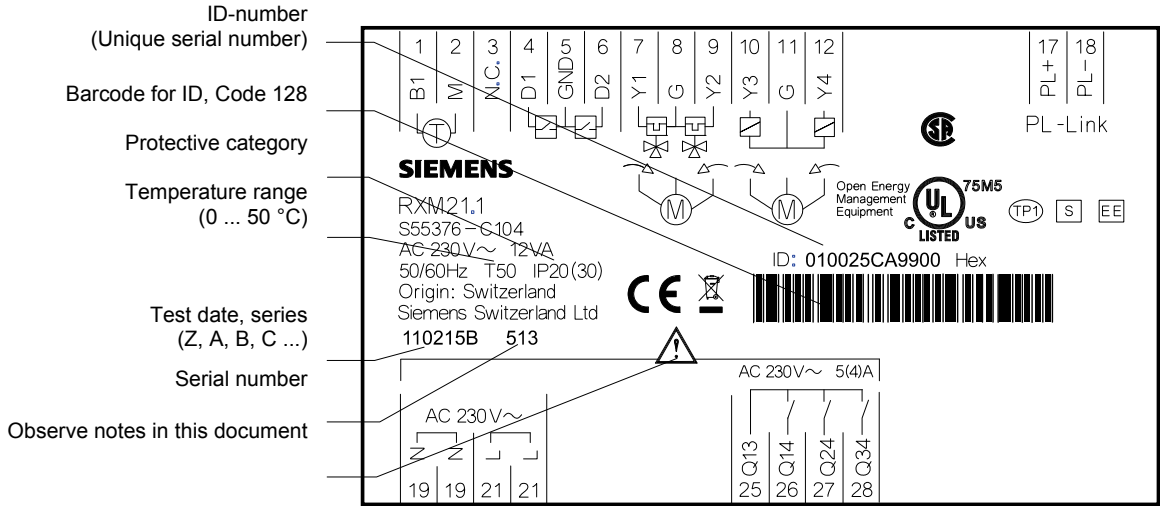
ID-number
(Unique serial number)

Barcode for ID, Code 128

Protective category

Temperature range
(0 ... 50 °C)

Test date, series
(Z, A, B, C ...)

Serial number

Observe notes in this document

1 2 3 4 5 6 7 8 9 10 11 12 17 18

B1 M N.C. D1 GND D2 Y1 G Y2 Y3 G Y4 PL+ PL−

PL-Link

SIEMENS

RXM21.1
S55376−C104
AC 230 V~ 12VA
50/60Hz T50 IP20(30)
Origin: Switzerland
Siemens Switzerland Ltd

Open Energy Management Equipment

75M5

C UL US LISTED

TP1 S EE

ID: 010025CA9900 Hex

CE

110215B 513

AC 230 V~ 5(4)A

AC 230 V~

N N

Q13 Q14 Q24 Q34

19 19 21 21 25 26 27 28